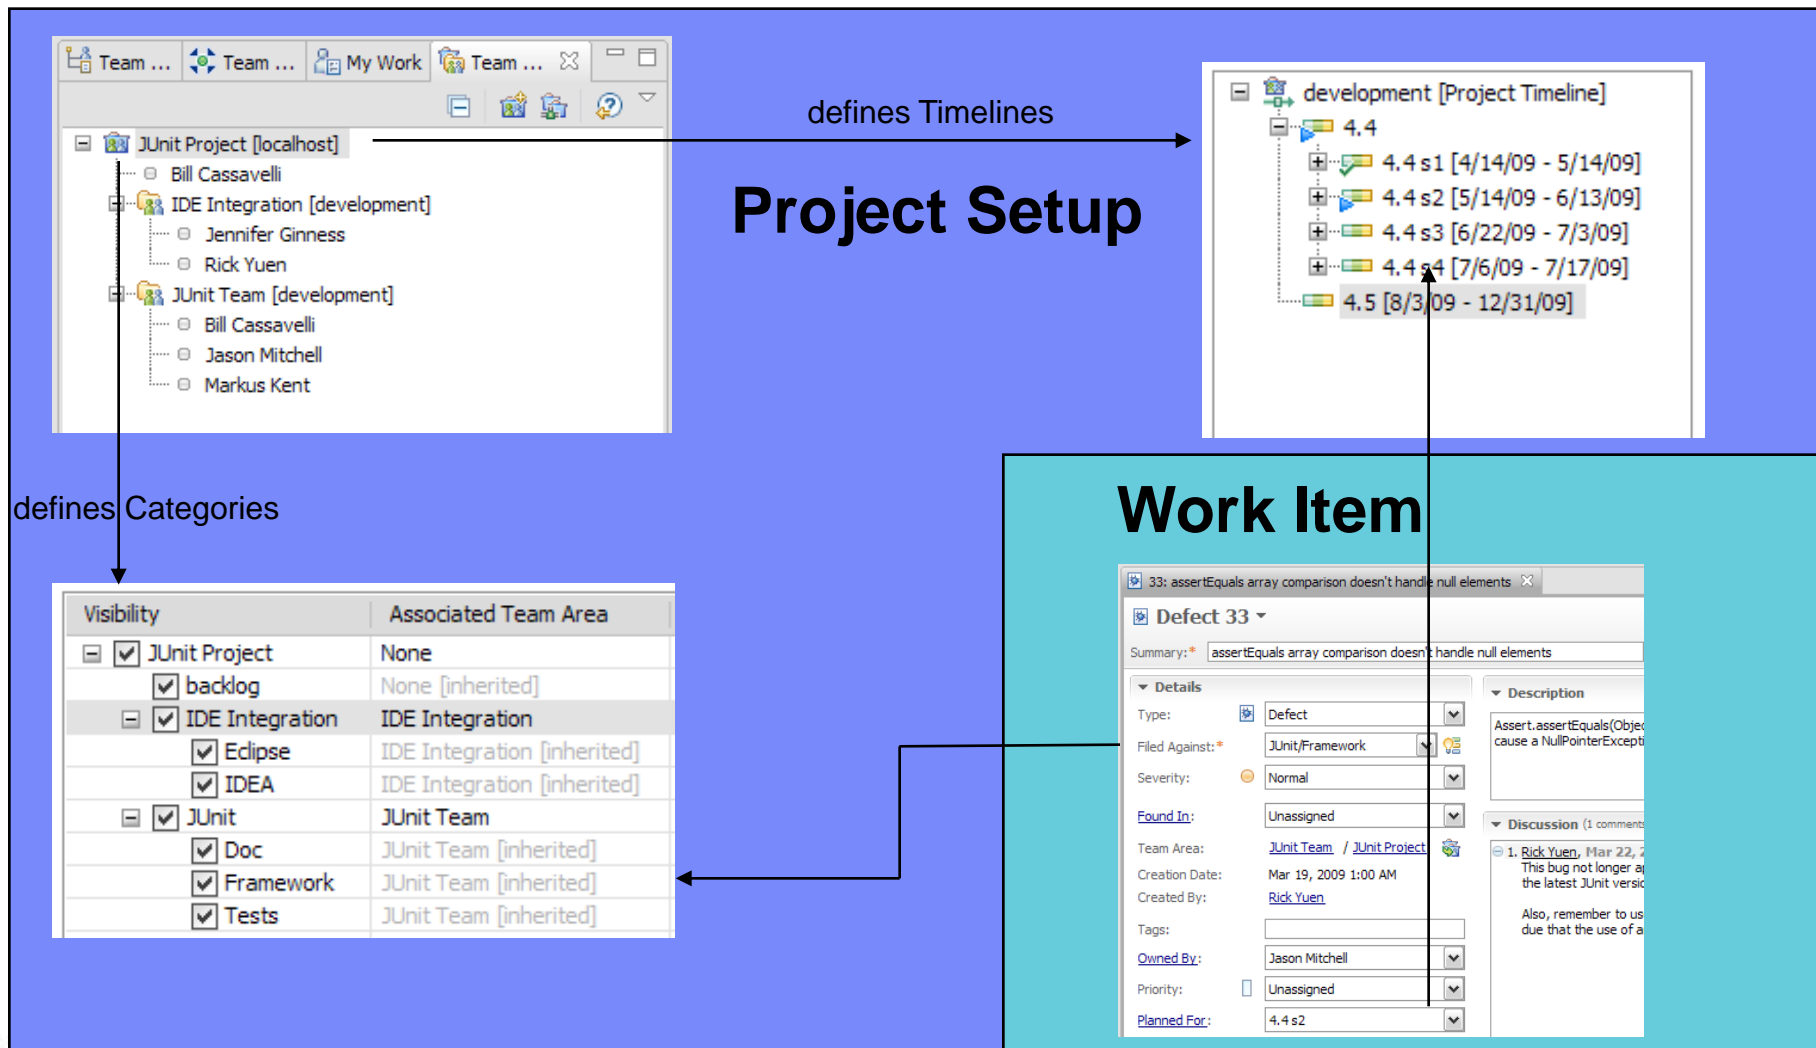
Team ... Team ... My Work Team ...

JUnit Project [localhost]
Bill Cassavelli
IDE Integration [development]
Jennifer Ginness
Rick Yuen
JUnit Team [development]
Bill Cassavelli
Jason Mitchell
Markus Kent

defines Timelines

Project Setup

development [Project Timeline]
4.4
4.4 s1 [4/14/09 - 5/14/09]
4.4 s2 [5/14/09 - 6/13/09]
4.4 s3 [6/22/09 - 7/3/09]
4.4 s4 [7/6/09 - 7/17/09]
4.5 [8/3/09 - 12/31/09]

defines Categories

Work Item

| Visibility | Associated Team Area |
|---|---|
| JUnit Project | None |
| backlog | None [inherited] |
| IDE Integration | IDE Integration |
| Eclipse | IDE Integration [inherited] |
| IDEA | IDE Integration [inherited] |
| JUnit | JUnit Team |
| Doc | JUnit Team [inherited] |
| Framework | JUnit Team [inherited] |
| Tests | JUnit Team [inherited] |

33: assertEquals array comparison doesn't handle null elements
Defect 33
Summary:* assertEquals array comparison doesn't handle null elements
Details
Type: Defect
Filed Against:* JUnit/Framework
Severity: Normal
Found In: Unassigned
Team Area: JUnit Team / JUnit Project
Creation Date: Mar 19, 2009 1:00 AM
Created By: Rick Yuen
Tags:
Owned By: Jason Mitchell
Priority: Unassigned
Planned For: 4.4 s2
Description
Assert.assertEquals(Objec
cause a NullPointerExcepti
Discussion (1 comment
1. Rick Yuen, Mar 22, 2
This bug not longer ap
the latest JUnit versio
Also, remember to us
due that the use of a